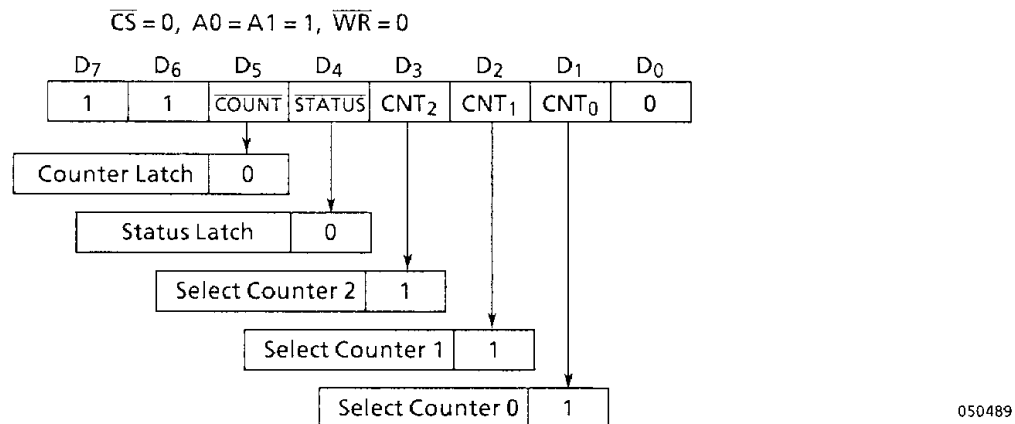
$\overline{CS} = 0$, $A0 = A1 = 1$, $\overline{WR} = 0$

| $D_7$ | $D_6$ | $D_5$ | $D_4$ | $D_3$ | $D_2$ | $D_1$ | $D_0$ |
|---|---|---|---|---|---|---|---|
| 1 | 1 | $\overline{COUNT}$ | $\overline{STATUS}$ | $CNT_2$ | $CNT_1$ | $CNT_0$ | 0 |

| Counter Latch | 0 |
|---|---|

| Status Latch | 0 |
|---|---|

| Select Counter 2 | 1 |
|---|---|

| Select Counter 1 | 1 |
|---|---|

| Select Counter 0 | 1 |
|---|---|

050489